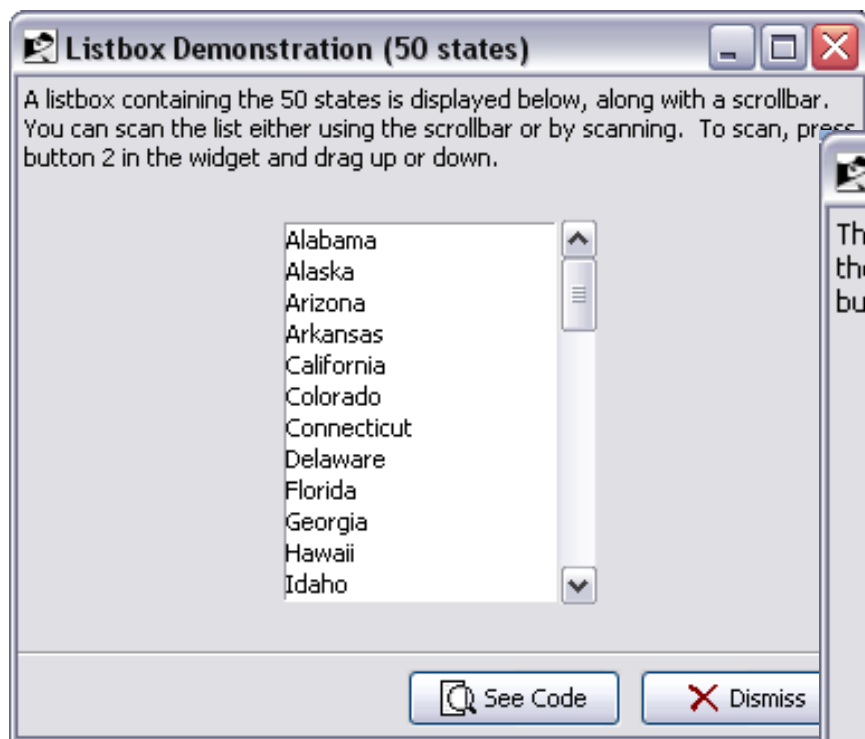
Listbox Demonstration (50 states)

A listbox containing the 50 states is displayed below, along with a scrollbar. You can scan the list either using the scrollbar or by scanning. To scan, press button 2 in the widget and drag up or down.

Alabama
Alaska
Arizona
Arkansas
California
Colorado
Connecticut
Delaware
Florida
Georgia
Hawaii
Idaho

See Code
Dismiss

Th
the
bu